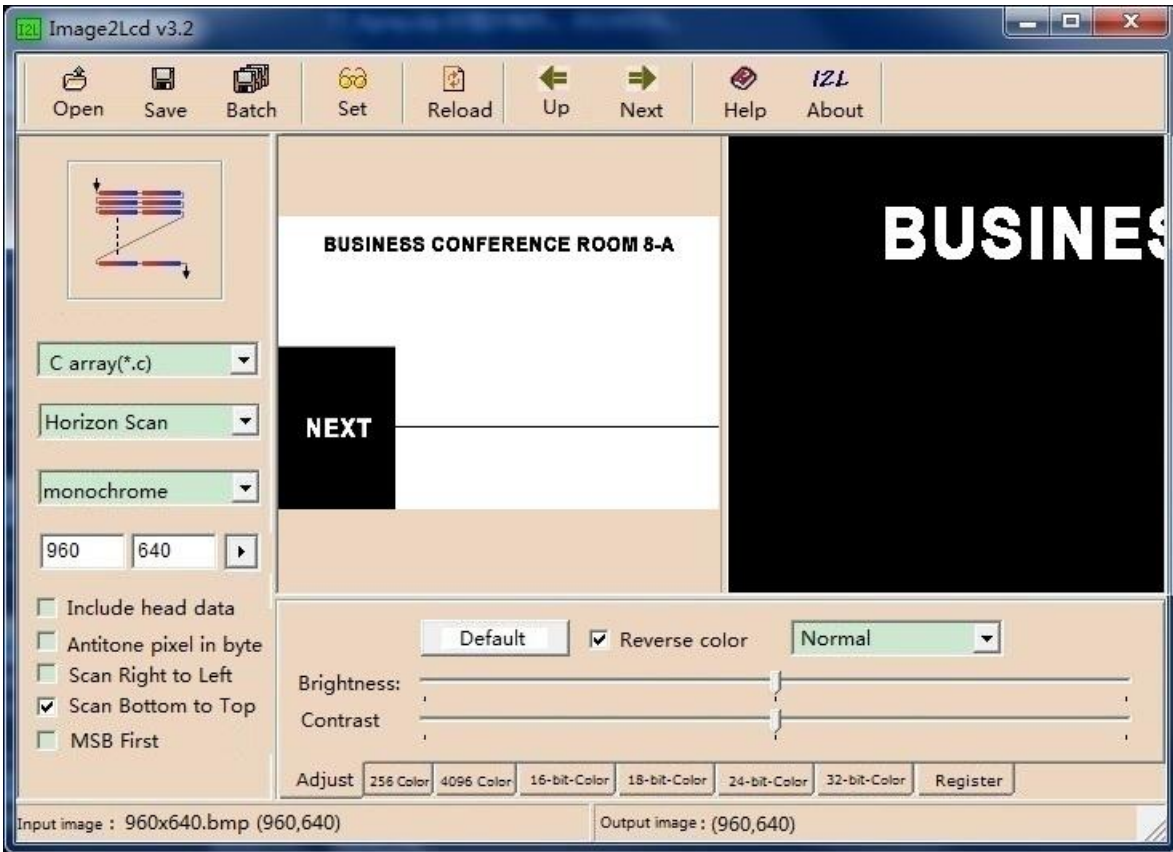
I2L Image2Lcd v3.2

Open Save Batch Set Reload Up Next Help About

BUSINESS CONFERENCE ROOM 8-A

NEXT

BUSINES

C array(*.c)

Horizon Scan

monochrome

960 640

Include head data
Antitone pixel in byte
Scan Right to Left
Scan Bottom to Top
MSB First

Default
Reverse color
Normal

Brightness:
Contrast

Adjust 256 Color 4096 Color 16-bit-Color 18-bit-Color 24-bit-Color 32-bit-Color Register

Input image : 960x640.bmp (960,640)
Output image : (960,640)